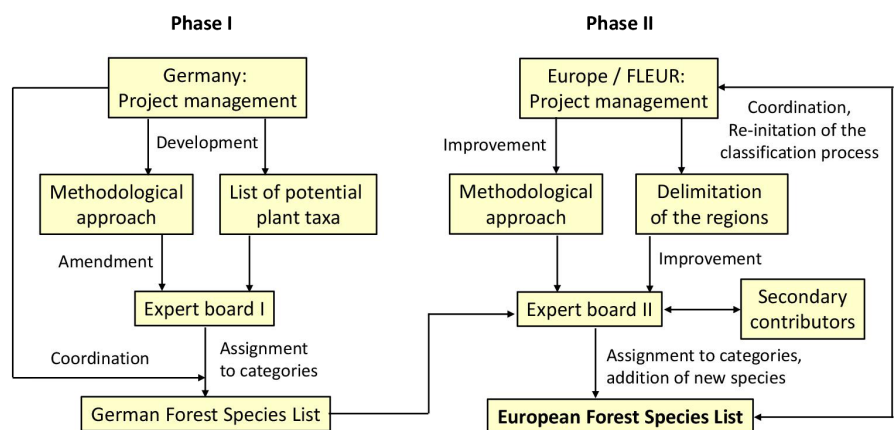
Phase I

Germany: Project management

Development

Methodological approach

List of potential plant taxa

Amendment

Expert board I

Coordination

Assignment to categories

German Forest Species List

Phase II

Europe / FLEUR: Project management

Coordination, Re-initation of the classification process

Improvement

Methodological approach

Delimitation of the regions

Improvement

Expert board II

Secondary contributors

Assignment to categories, addition of new species

European Forest Species List